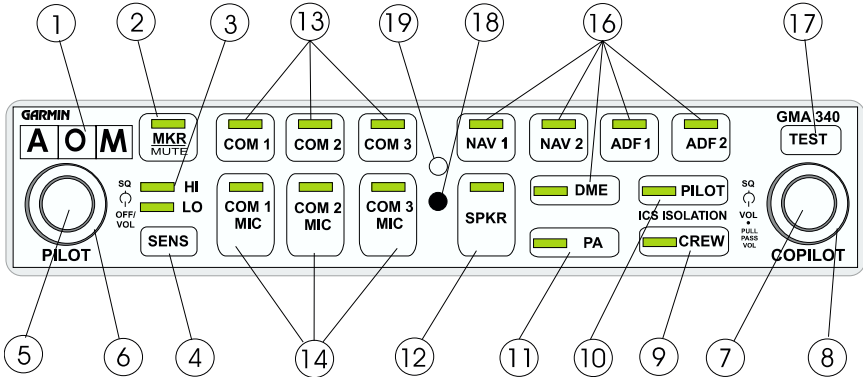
1 2 3 13 19 18 16 17

GARMIN

A O M

MKR
MUTE

COM 1 COM 2 COM 3

NAV 1 NAV 2 ADF 1 ADF 2

GMA 340

TEST

SQ

HI

LO

OFF/VOL

PILOT

SENS

COM 1 MIC

COM 2 MIC

COM 3 MIC

SPKR

DME

PA

PILOT

ICS ISOLATION

CREW

SQ

VOL

PULL PASS VOL

COPILOT

5 6 4 14 12 11 10 9 7 8